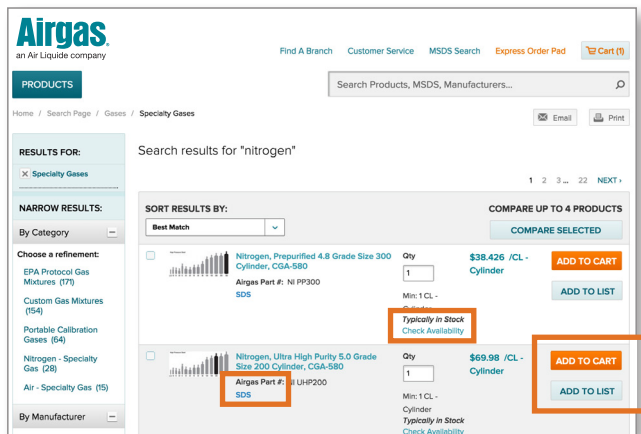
Airgas.
an Air Liquide company

Find A Branch Customer Service MSDS Search Express Order Pad Cart (1)

PRODUCTS

Search Products, MSDS, Manufacturers...

Home / Search Page / Gases / Specialty Gases

Email Print

RESULTS FOR:

× Specialty Gases

NARROW RESULTS:

By Category –

Choose a refinement:

EPA Protocol Gas Mixtures (171)

Custom Gas Mixtures (154)

Portable Calibration Gases (64)

Nitrogen - Specialty Gas (28)

Air - Specialty Gas (15)

By Manufacturer –

Search results for "nitrogen"

1 2 3... 22 NEXT ›

SORT RESULTS BY:

Best Match

COMPARE UP TO 4 PRODUCTS

COMPARE SELECTED

Nitrogen, Prepurified 4.8 Grade Size 300 Cylinder, CGA-580

Airgas Part #: NI PP300

SDS

Qty

1

Min: 1 CL - Cylinder

Typically in Stock

Check Availability

$38.426 /CL - Cylinder

ADD TO CART

ADD TO LIST

Nitrogen, Ultra High Purity 5.0 Grade Size 200 Cylinder, CGA-580

Airgas Part #: NI UHP200

SDS

Qty

1

Min: 1 CL - Cylinder

Typically in Stock

Check Availability

$69.98 /CL - Cylinder

ADD TO CART

ADD TO LIST